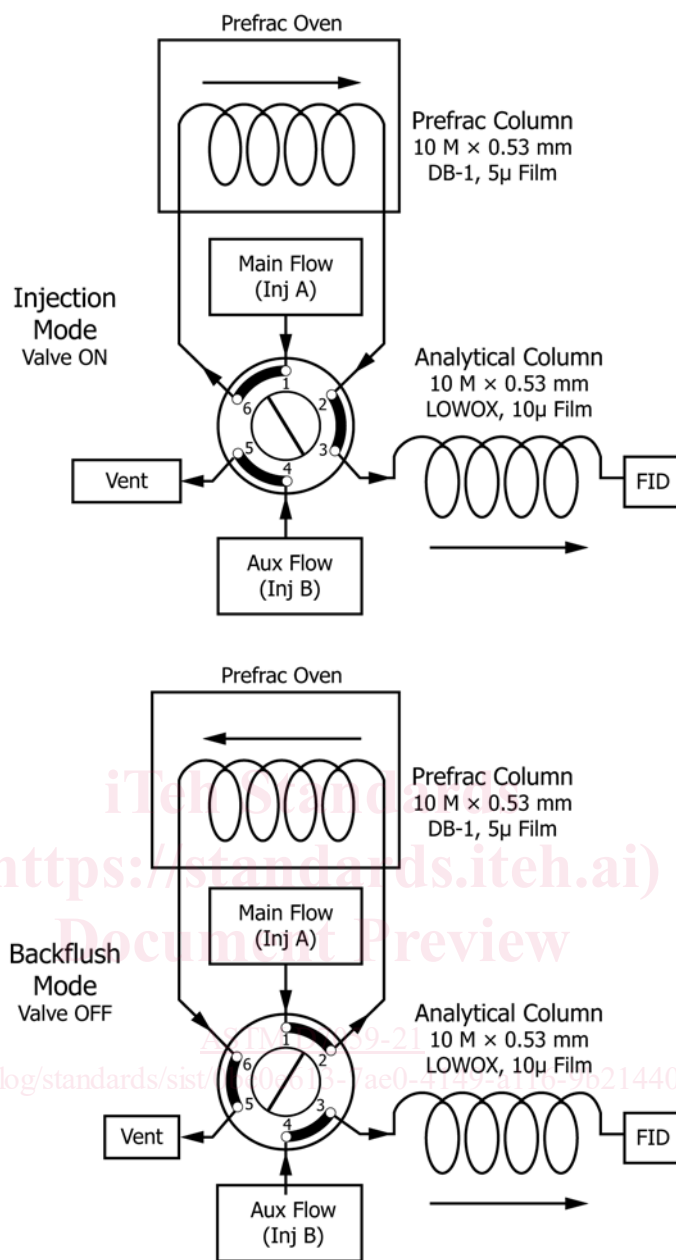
Prefrac Oven

Prefrac Column
10 M × 0.53 mm
DB-1, 5μ Film

Main Flow
(Inj A)

Injection
Mode
Valve ON

Analytical Column
10 M × 0.53 mm
LOWOX, 10μ Film

1
2
3
4
5
6

Vent

FID

Aux Flow
(Inj B)

Prefrac Oven

iTeh Standards
(https://standards.iteh.ai)
Document Preview

Prefrac Column
10 M × 0.53 mm
DB-1, 5μ Film

Main Flow
(Inj A)

Backflush
Mode
Valve OFF

Analytical Column
10 M × 0.53 mm
LOWOX, 10μ Film

ASTM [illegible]89-21
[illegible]log/standards/sist/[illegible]6e0e613-7ae0-4149-a116-9b21440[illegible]

1
2
3
4
5
6

Vent

FID

Aux Flow
(Inj B)